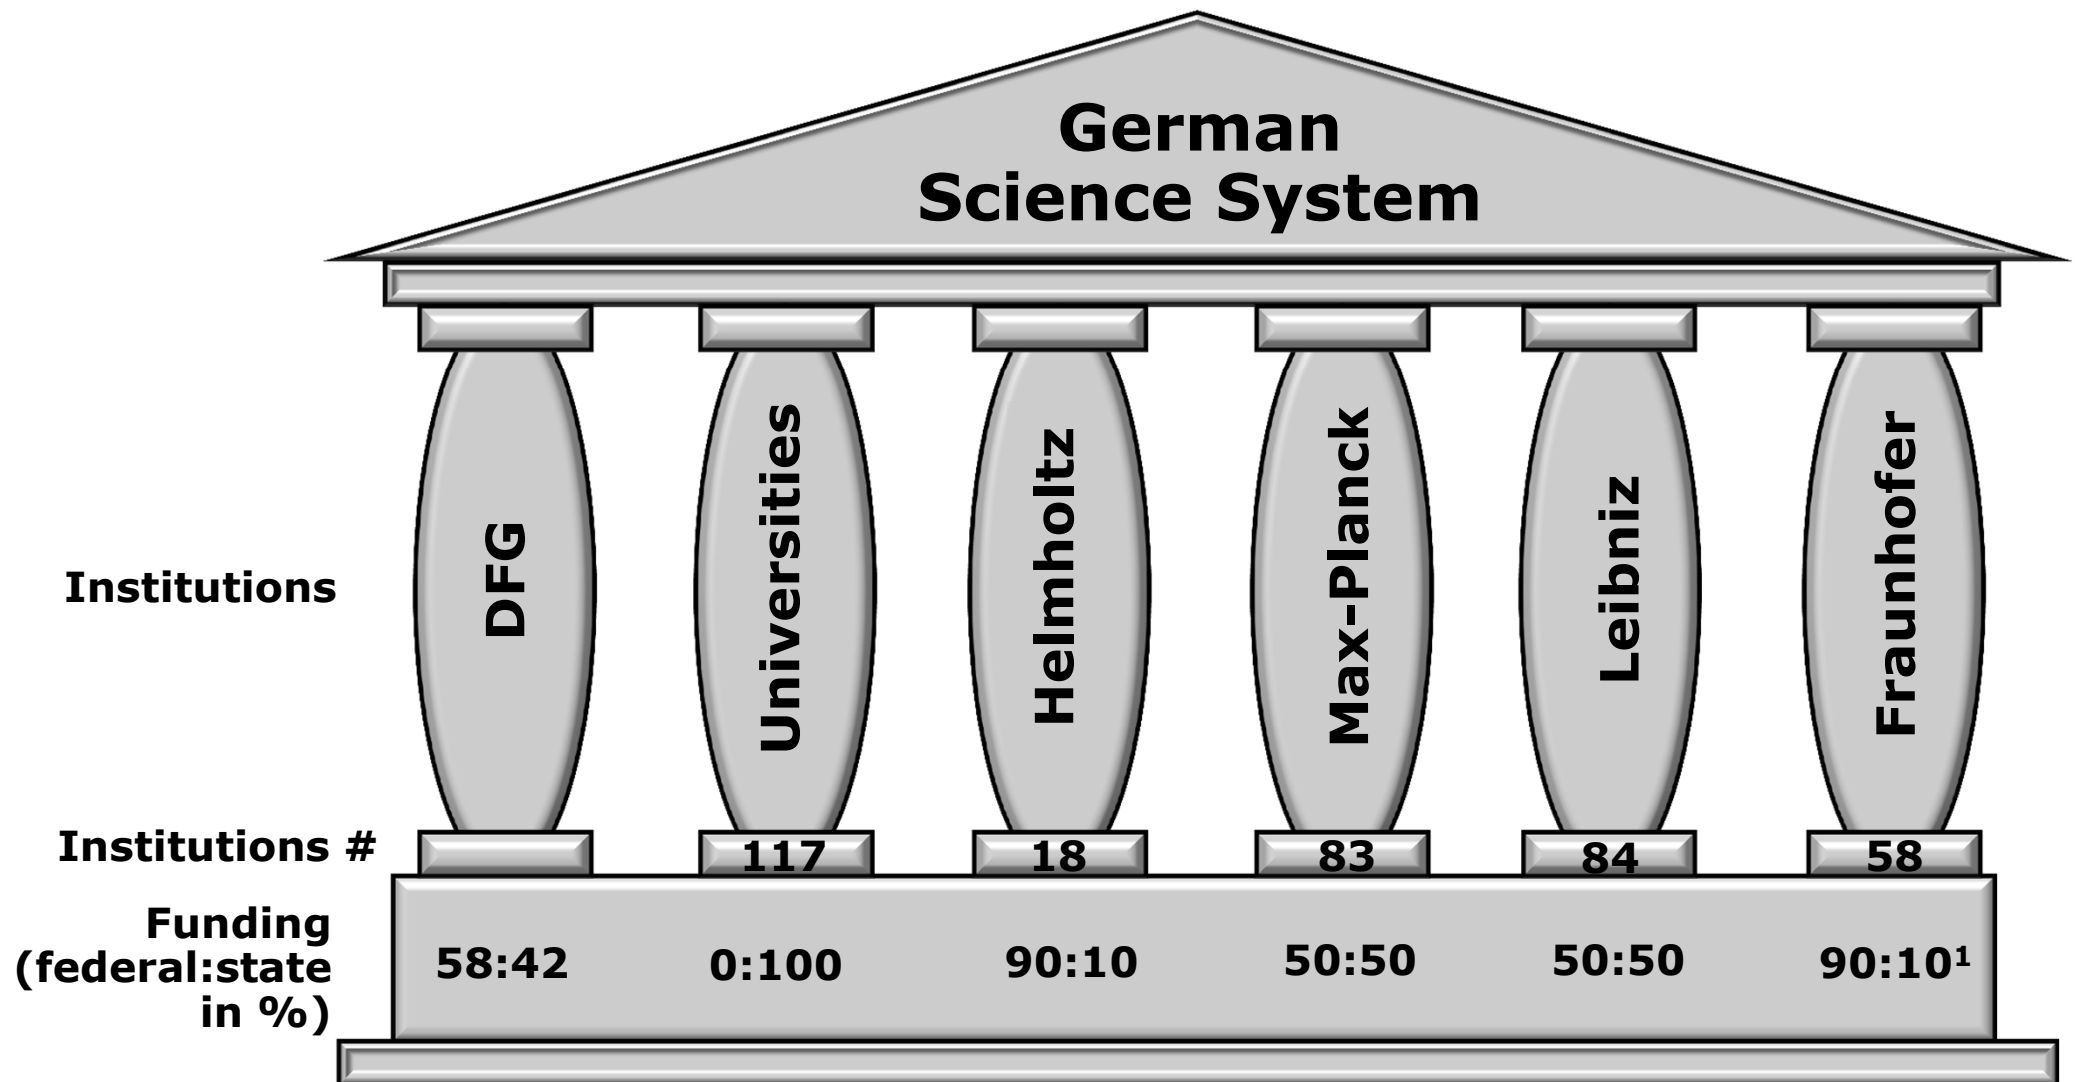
German
Science System

Institutions

DFG

Universities

Helmholtz

Max-Planck

Leibniz

Fraunhofer

Institutions #

117

18

83

84

58

Funding (federal:state in %)

58:42

0:100

90:10

50:50

50:50

90:10$^1$